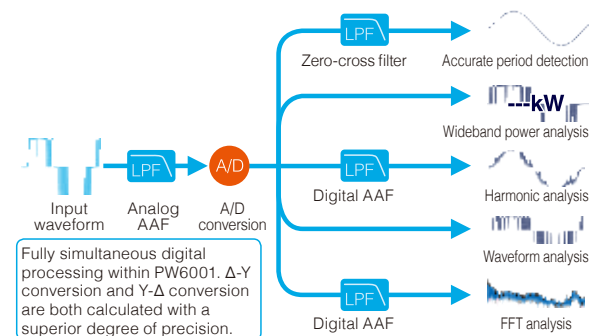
LPF
Zero-cross filter
Accurate period detection

---kW
Wideband power analysis

Input waveform
LPF
Analog AAF
A/D
A/D conversion

LPF
Digital AAF
Harmonic analysis

Waveform analysis

LPF
Digital AAF
FFT analysis

Fully simultaneous digital processing within PW6001. Δ-Y conversion and Y-Δ conversion are both calculated with a superior degree of precision.